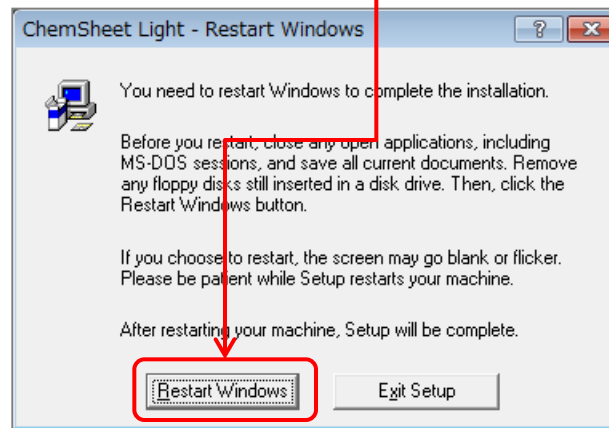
ChemSheet Light - Restart Windows

?

You need to restart Windows to complete the installation.

Before you restart, close any open applications, including MS-DOS sessions, and save all current documents. Remove any floppy disks still inserted in a disk drive. Then, click the Restart Windows button.

If you choose to restart, the screen may go blank or flicker. Please be patient while Setup restarts your machine.

After restarting your machine, Setup will be complete.

Restart Windows

Exit Setup